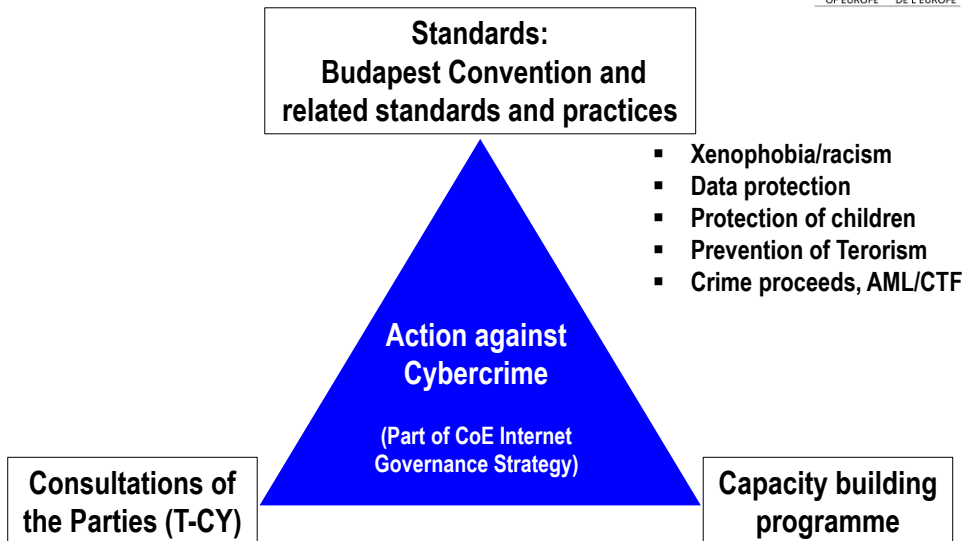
OF EUROPE DE L'EUROPE

Standards: Budapest Convention and related standards and practices

- Xenophobia/racism
- Data protection
- Protection of children
- Prevention of Terorism
- Crime proceeds, AML/CTF

Action against Cybercrime

(Part of CoE Internet Governance Strategy)

Consultations of the Parties (T-CY)

Capacity building programme